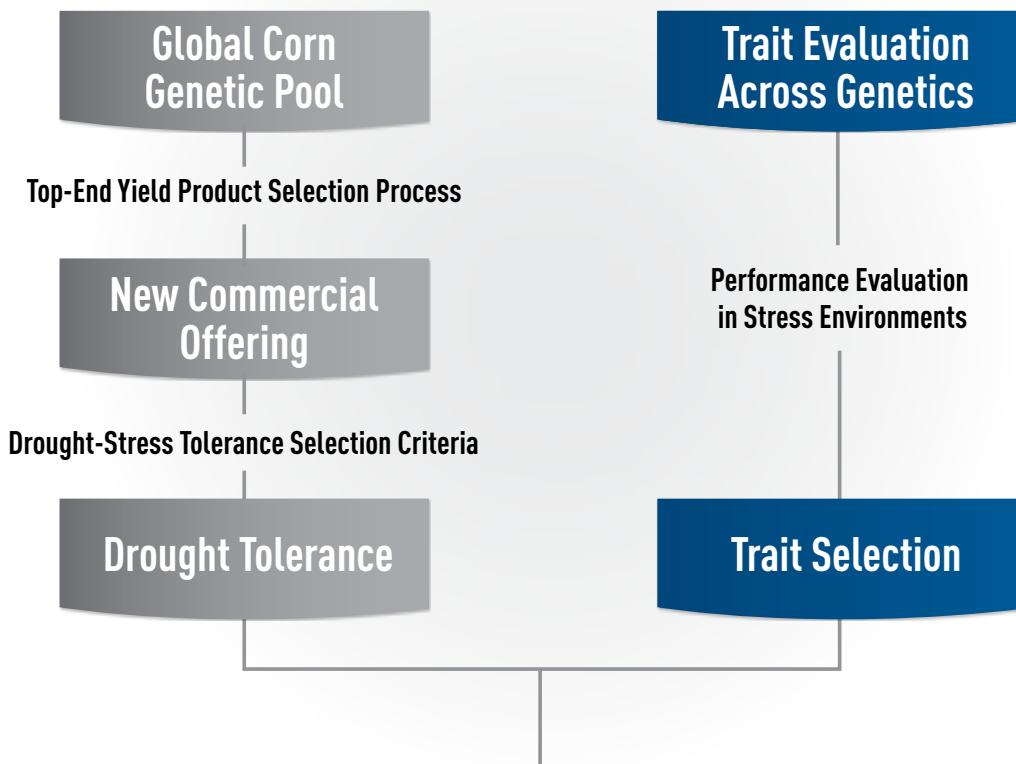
Global Corn Genetic Pool

Top-End Yield Product Selection Process

New Commercial Offering

Drought-Stress Tolerance Selection Criteria

Drought Tolerance

Trait Evaluation Across Genetics

Performance Evaluation in Stress Environments

Trait Selection